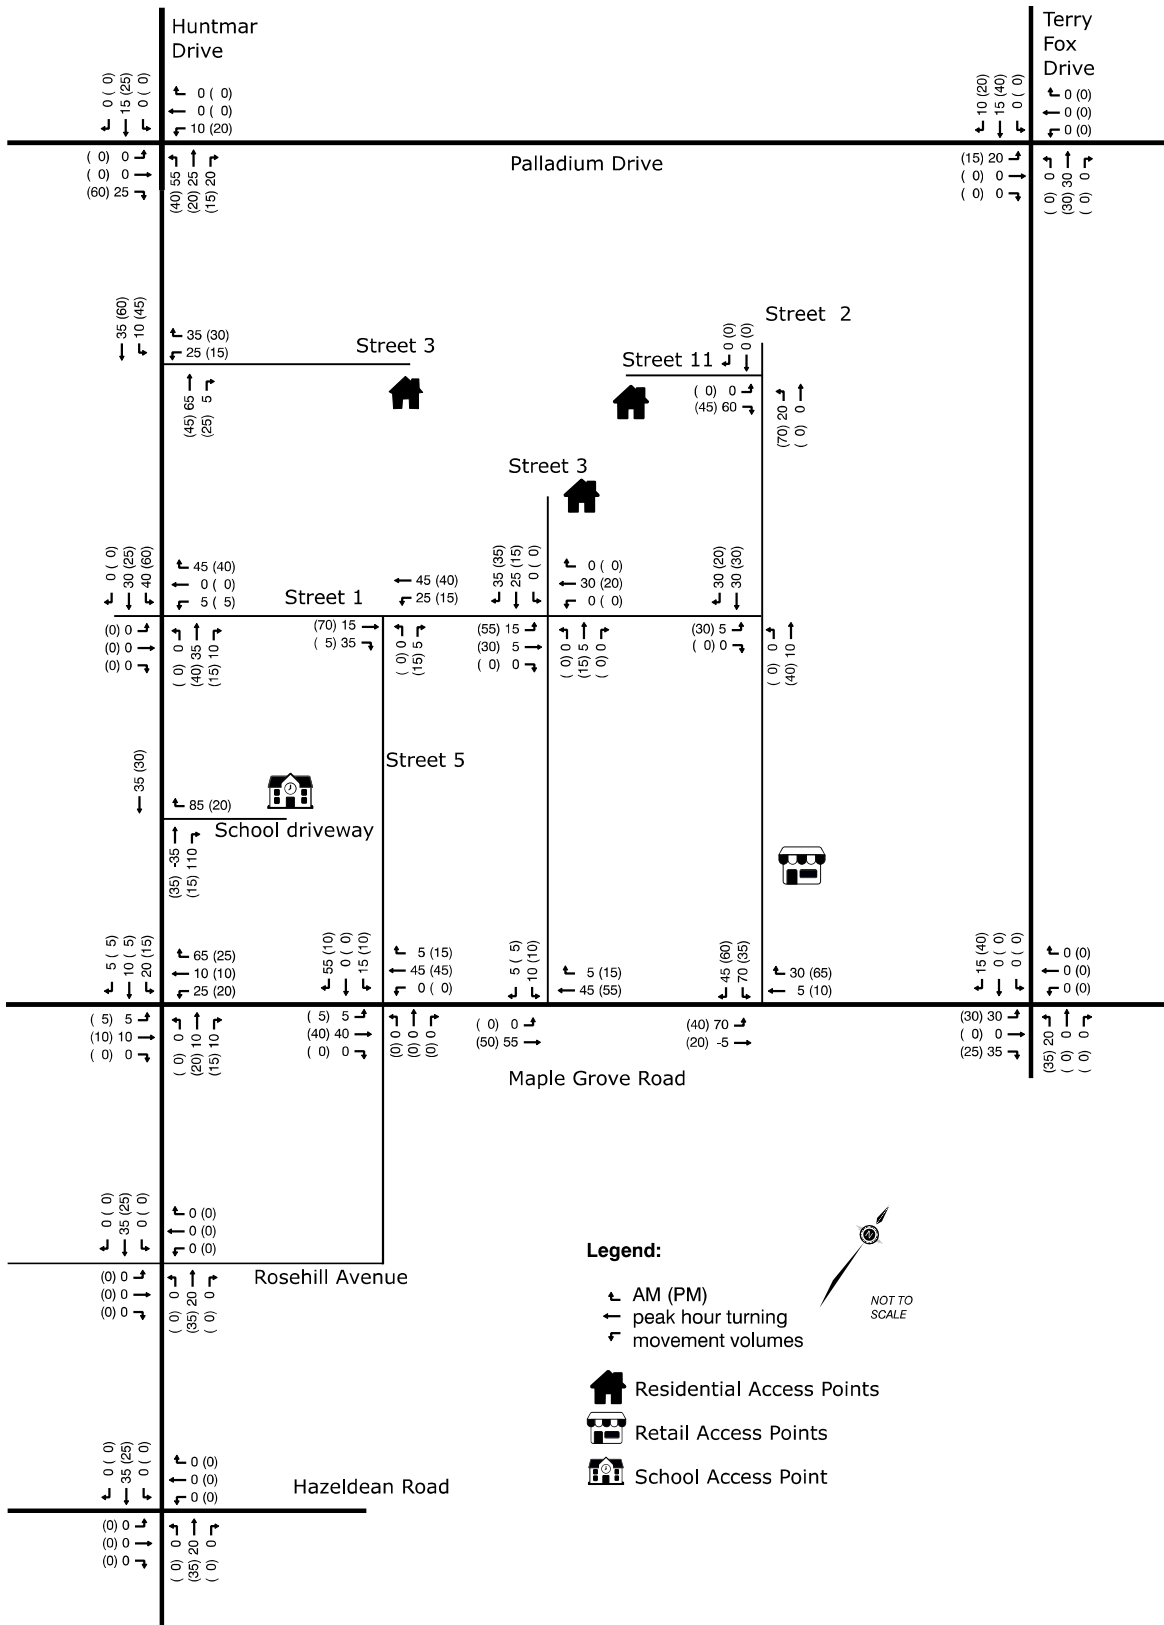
Huntmar Drive

0 ( 0)
15 (25)
0 ( 0)

0 ( 0)
0 ( 0)
10 (20)

( 0) 0
( 0) 0
(60) 25

(40) 55
(20) 25
(15) 20

Palladium Drive

Terry Fox Drive

10 (20)
15 (40)
0 ( 0)

0 (0)
0 (0)
0 (0)

(15) 20
( 0) 0
( 0) 0

( 0) 0
(30) 30
( 0) 0

35 (60)
10 (45)

35 (30)
25 (15)

Street 3

(45) 65
(25) 5

Street 2

0 (0)
0 (0)

Street 11

( 0) 0
(45) 60

(70) 20
( 0) 0

Street 3

0 ( 0)
30 (25)
40 (60)

45 (40)
0 ( 0)
5 ( 5)

Street 1

45 (40)
25 (15)

35 (35)
25 (15)
0 ( 0)

0 ( 0)
30 (20)
0 ( 0)

30 (20)
30 (30)

(0) 0
(0) 0
(0) 0

( 0) 0
(40) 35
(15) 10

(70) 15
( 5) 35

( 0) 0
(15) 5

(55) 15
(30) 5
( 0) 0

( 0) 0
(15) 5
( 0) 0

(30) 5
( 0) 0

( 0) 0
(40) 10

Street 5

35 (30)

85 (20)

School driveway

(35) -35
(15) 110

5 ( 5)
10 ( 5)
20 (15)

65 (25)
10 (10)
25 (20)

55 (10)
0 ( 0)
15 (10)

5 (15)
45 (45)
0 ( 0)

5 ( 5)
10 (10)

5 (15)
45 (55)

45 (60)
70 (35)

30 (65)
5 (10)

15 (40)
0 ( 0)
0 ( 0)

0 (0)
0 (0)
0 (0)

( 5) 5
(10) 10
( 0) 0

( 0) 0
(20) 10
(15) 10

( 5) 5
(40) 40
( 0) 0

(0) 0
(0) 0
(0) 0

( 0) 0
(50) 55

(40) 70
(20) -5

(30) 30
( 0) 0
(25) 35

(35) 20
( 0) 0
( 0) 0

Maple Grove Road

0 ( 0)
35 (25)
0 ( 0)

0 (0)
0 (0)
0 (0)

(0) 0
(0) 0
(0) 0

Rosehill Avenue

( 0) 0
(35) 20
( 0) 0

Legend:

AM (PM)
peak hour turning
movement volumes

NOT TO SCALE

Residential Access Points

Retail Access Points

School Access Point

0 ( 0)
35 (25)
0 ( 0)

0 (0)
0 (0)
0 (0)

Hazeldean Road

(0) 0
(0) 0
(0) 0

( 0) 0
(35) 20
( 0) 0